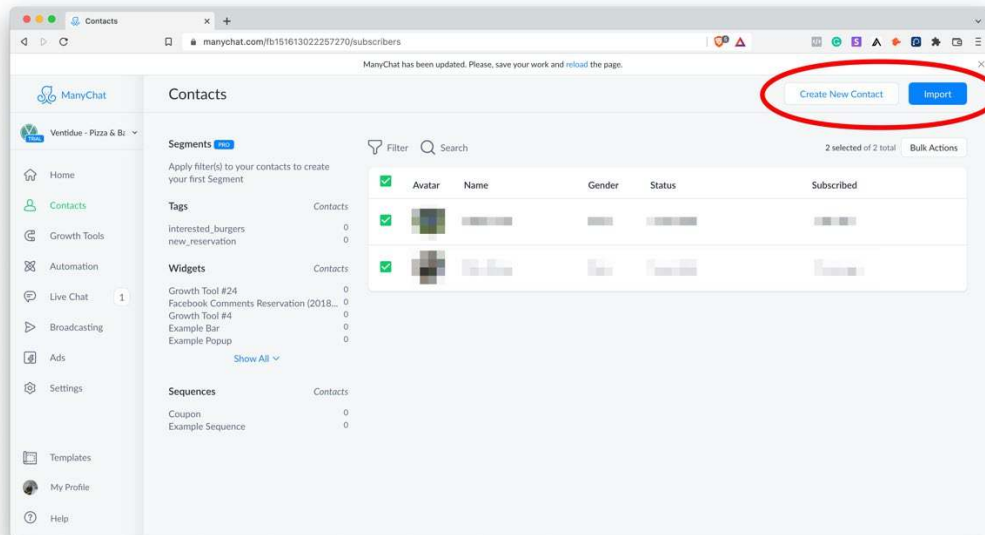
Contacts
manychat.com/fb151613022257270/subscribers
ManyChat has been updated. Please, save your work and reload the page.

ManyChat
Contacts
Create New Contact
Import

Ventidue - Pizza & Ba
TRIAL

Home
Contacts
Growth Tools
Automation
Live Chat 1
Broadcasting
Ads
Settings

Templates
My Profile
Help

Segments PRO
Apply filter(s) to your contacts to create your first Segment

Tags Contacts
interested_burgers 0
new_reservation 0

Widgets Contacts
Growth Tool #24 0
Facebook Comments Reservation (2018... 0
Growth Tool #4 0
Example Bar 0
Example Popup 0
Show All

Sequences Contacts
Coupon 0
Example Sequence 0

Filter Search
2 selected of 2 total Bulk Actions

| | Avatar | Name | Gender | Status | Subscribed |
|---|---|---|---|---|---|
| | | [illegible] | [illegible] | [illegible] | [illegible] |
| | | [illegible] | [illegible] | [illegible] | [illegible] |